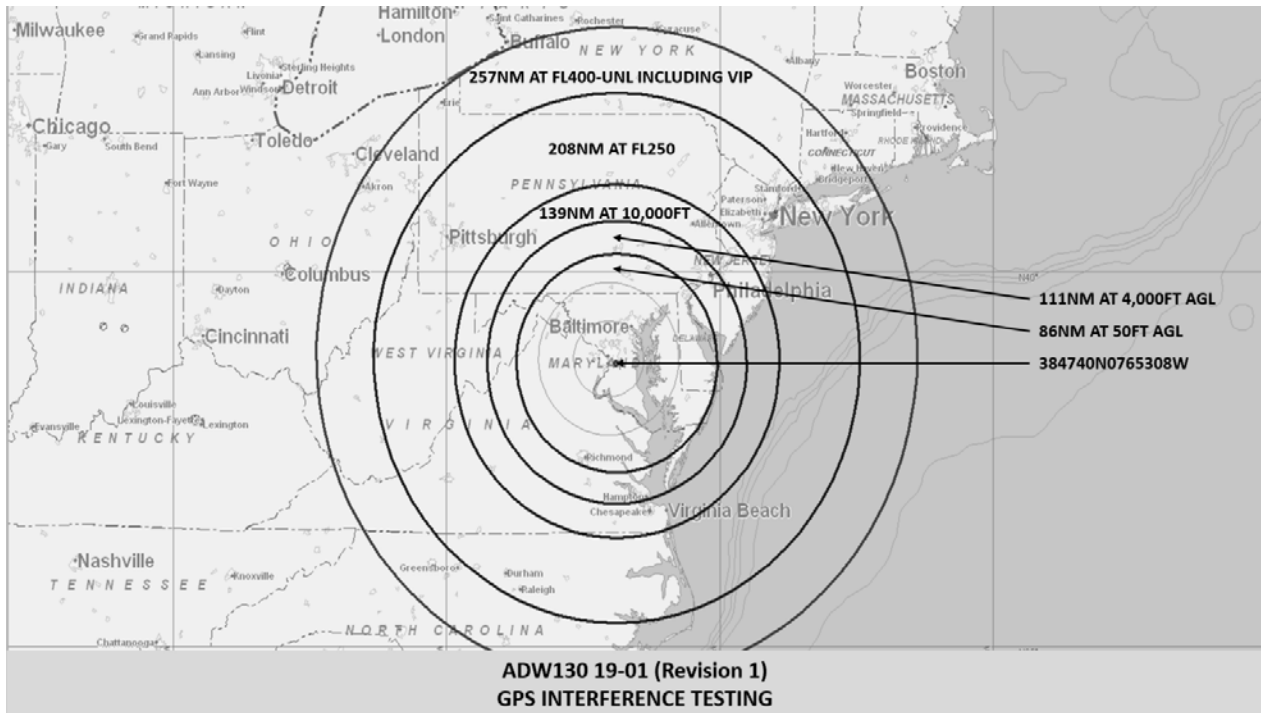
Milwaukee
Grand Rapids
Flint
Lansing
Sterling Heights
Livonia
Ann Arbor
Windsor
Detroit
Hamilton
London
Saint Catharines
Rochester
Buffalo
NEW YORK
Syracuse
Albany
Boston
Worcester
MASSACHUSETTS
Springfield
Hartford
Providence
CONNECTICUT
RHODE ISLAND
New Haven
Bridgeport
Chicago
Gary
South Bend
Toledo
Cleveland
Erie
Akron
Fort Wayne
PENNSYLVANIA
Stamford
Paterson
Elizabeth
Allentown
New York
257NM AT FL400-UNL INCLUDING VIP
208NM AT FL250
139NM AT 10,000FT
OHIO
Pittsburgh
Columbus
INDIANA
Dayton
NEW JERSEY
Philadelphia
111NM AT 4,000FT AGL
86NM AT 50FT AGL
384740N0765308W
Cincinnati
Baltimore
WEST VIRGINIA
MARYLAND
DELAWARE
Louisville
Lexington-Fayette
Lexington
Evansville
KENTUCKY
VIRGINIA
Richmond
Hampton
Chesapeake
Virginia Beach
Nashville
TENNESSEE
Knoxville
Greensboro
Durham
Raleigh
NORTH CAROLINA
Chattanooga
N40°

ADW130 19-01 (Revision 1)
GPS INTERFERENCE TESTING